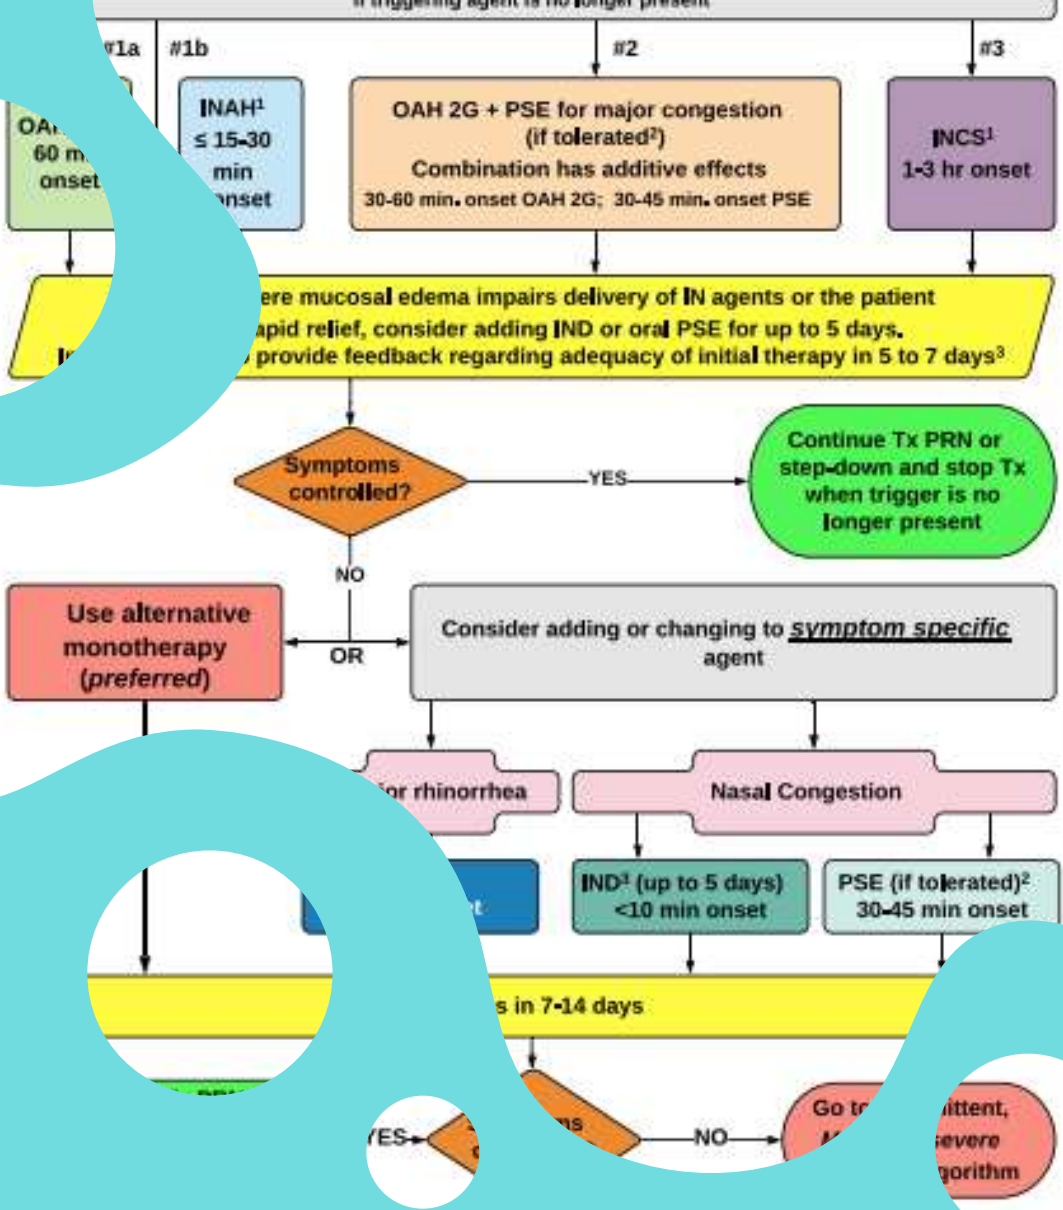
if triggering agent is no longer present

#1a

#1b

#2

#3

OA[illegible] 60 m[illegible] onset

INAH¹ ≤ 15-30 min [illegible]nset

OAH 2G + PSE for major congestion (if tolerated²) Combination has additive effects 30-60 min. onset OAH 2G; 30-45 min. onset PSE

INCS¹ 1-3 hr onset

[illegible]ere mucosal edema impairs delivery of IN agents or the patient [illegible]apid relief, consider adding IND or oral PSE for up to 5 days. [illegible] provide feedback regarding adequacy of initial therapy in 5 to 7 days³

Symptoms controlled?

YES

Continue Tx PRN or step-down and stop Tx when trigger is no longer present

NO

Use alternative monotherapy (*preferred*)

OR

Consider adding or changing to ***symptom specific*** agent

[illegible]or rhinorrhea

Nasal Congestion

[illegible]t

IND³ (up to 5 days) <10 min onset

PSE (if tolerated)² 30-45 min onset

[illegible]s in 7-14 days

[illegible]

YES

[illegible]ms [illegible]

NO

Go to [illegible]ittent, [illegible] severe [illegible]gorithm